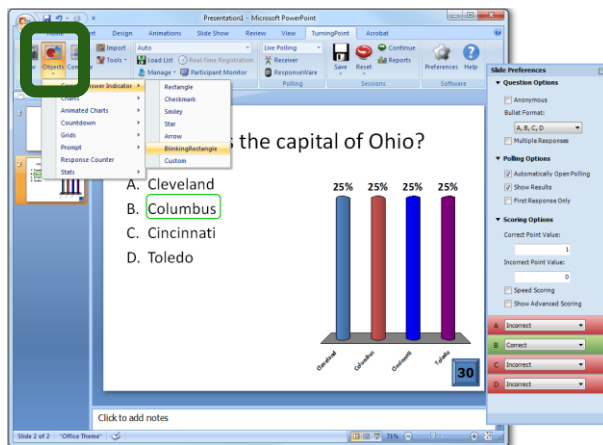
Presentation1 - Microsoft PowerPoint

Design Animations Slide Show Review View TurningPoint Acrobat

Objects Con

Import Tools Auto Load List Real-Time Registration Manage Participant Monitor Live Polling Receiver ResponseWare Polling Save Reset Continue Reports Sessions Preferences Help Software

Correct Answer Indicator
Charts
Animated Charts
Countdown
Grids
Prompt
Response Counter
Stats

Rectangle
Checkmark
Smiley
Star
Arrow
BlinkingRectangle
Custom

s the capital of Ohio?

A. Cleveland
B. Columbus
C. Cincinnati
D. Toledo

25% 25% 25% 25%

Cleveland Columbus Cincinnati Toledo

30

Click to add notes

Slide 2 of 2 "Office Theme"

71%

Slide Preferences

Question Options
Anonymous
Bullet Format:
A, B, C, D
Multiple Responses

Polling Options
Automatically Open Polling
Show Results
First Response Only

Scoring Options
Correct Point Value:
1
Incorrect Point Value:
0
Speed Scoring
Show Advanced Scoring

A Incorrect
B Correct
C Incorrect
D Incorrect